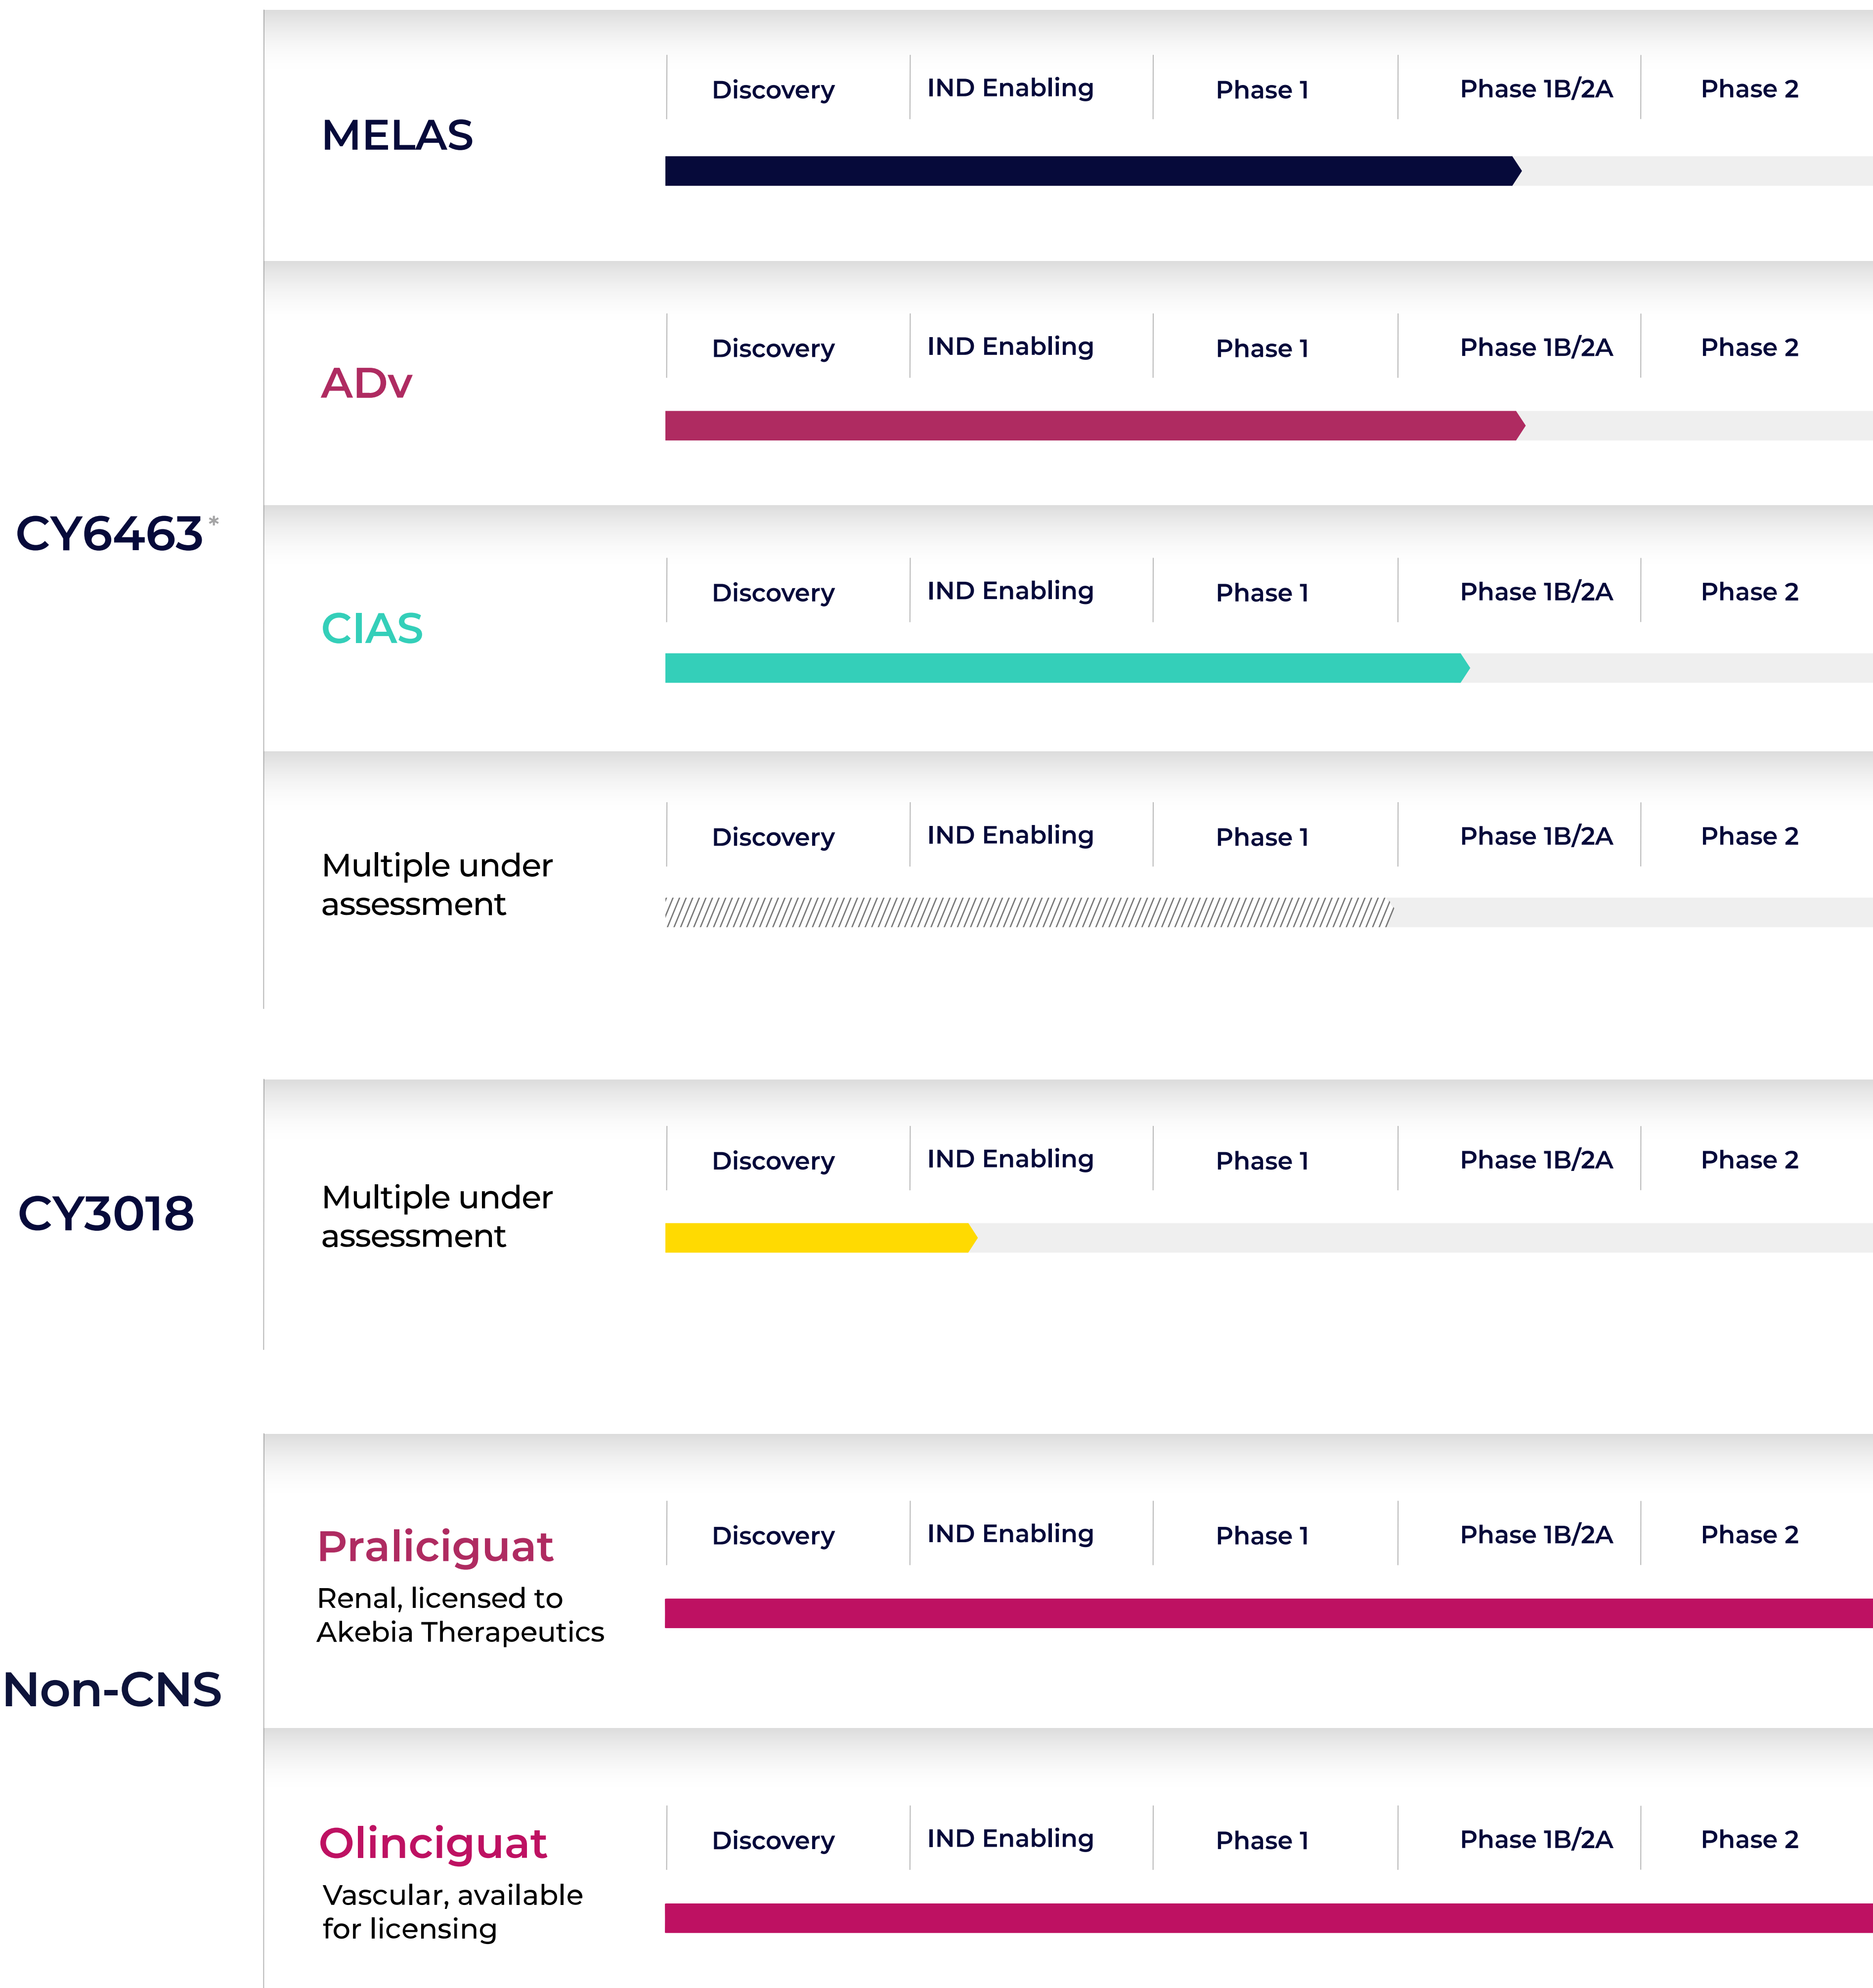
CY6463*

MELAS

Discovery | IND Enabling | Phase 1 | Phase 1B/2A | Phase 2

ADv

Discovery | IND Enabling | Phase 1 | Phase 1B/2A | Phase 2

CIAS

Discovery | IND Enabling | Phase 1 | Phase 1B/2A | Phase 2

Multiple under assessment

Discovery | IND Enabling | Phase 1 | Phase 1B/2A | Phase 2

CY3018

Multiple under assessment

Discovery | IND Enabling | Phase 1 | Phase 1B/2A | Phase 2

Non-CNS

Praliciguat
Renal, licensed to Akebia Therapeutics

Discovery | IND Enabling | Phase 1 | Phase 1B/2A | Phase 2

Olinciguat
Vascular, available for licensing

Discovery | IND Enabling | Phase 1 | Phase 1B/2A | Phase 2